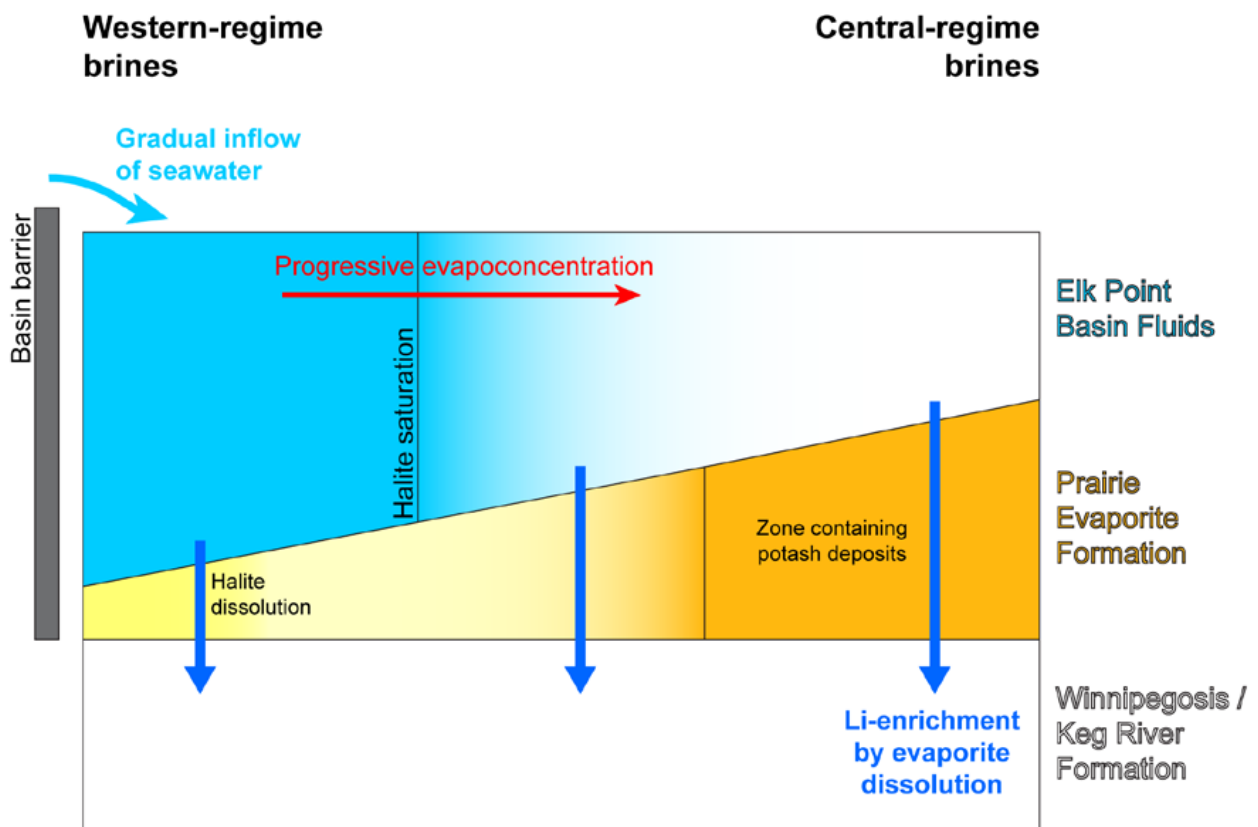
Western-regime brines

Central-regime brines

Gradual inflow of seawater

Basin barrier

Progressive evapoconcentration

Halite saturation

Elk Point Basin Fluids

Prairie Evaporite Formation

Zone containing potash deposits

Halite dissolution

Winnipegosis / Keg River Formation

Li-enrichment by evaporite dissolution